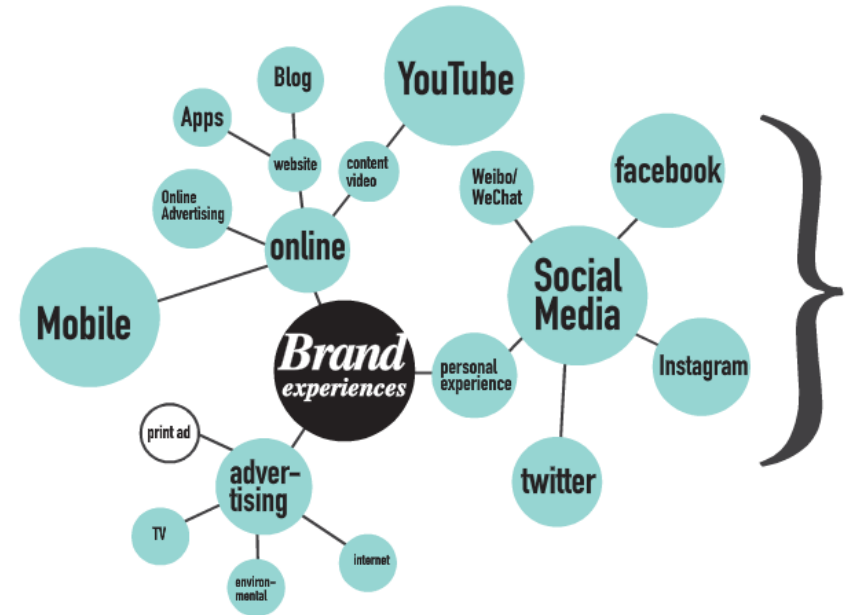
Blog

YouTube

Apps

website

content video

Online Advertising

online

Weibo/ WeChat

facebook

Social Media

Mobile

Brand experiences

personal experience

Instagram

print ad

adver-tising

twitter

TV

internet

environ-mental